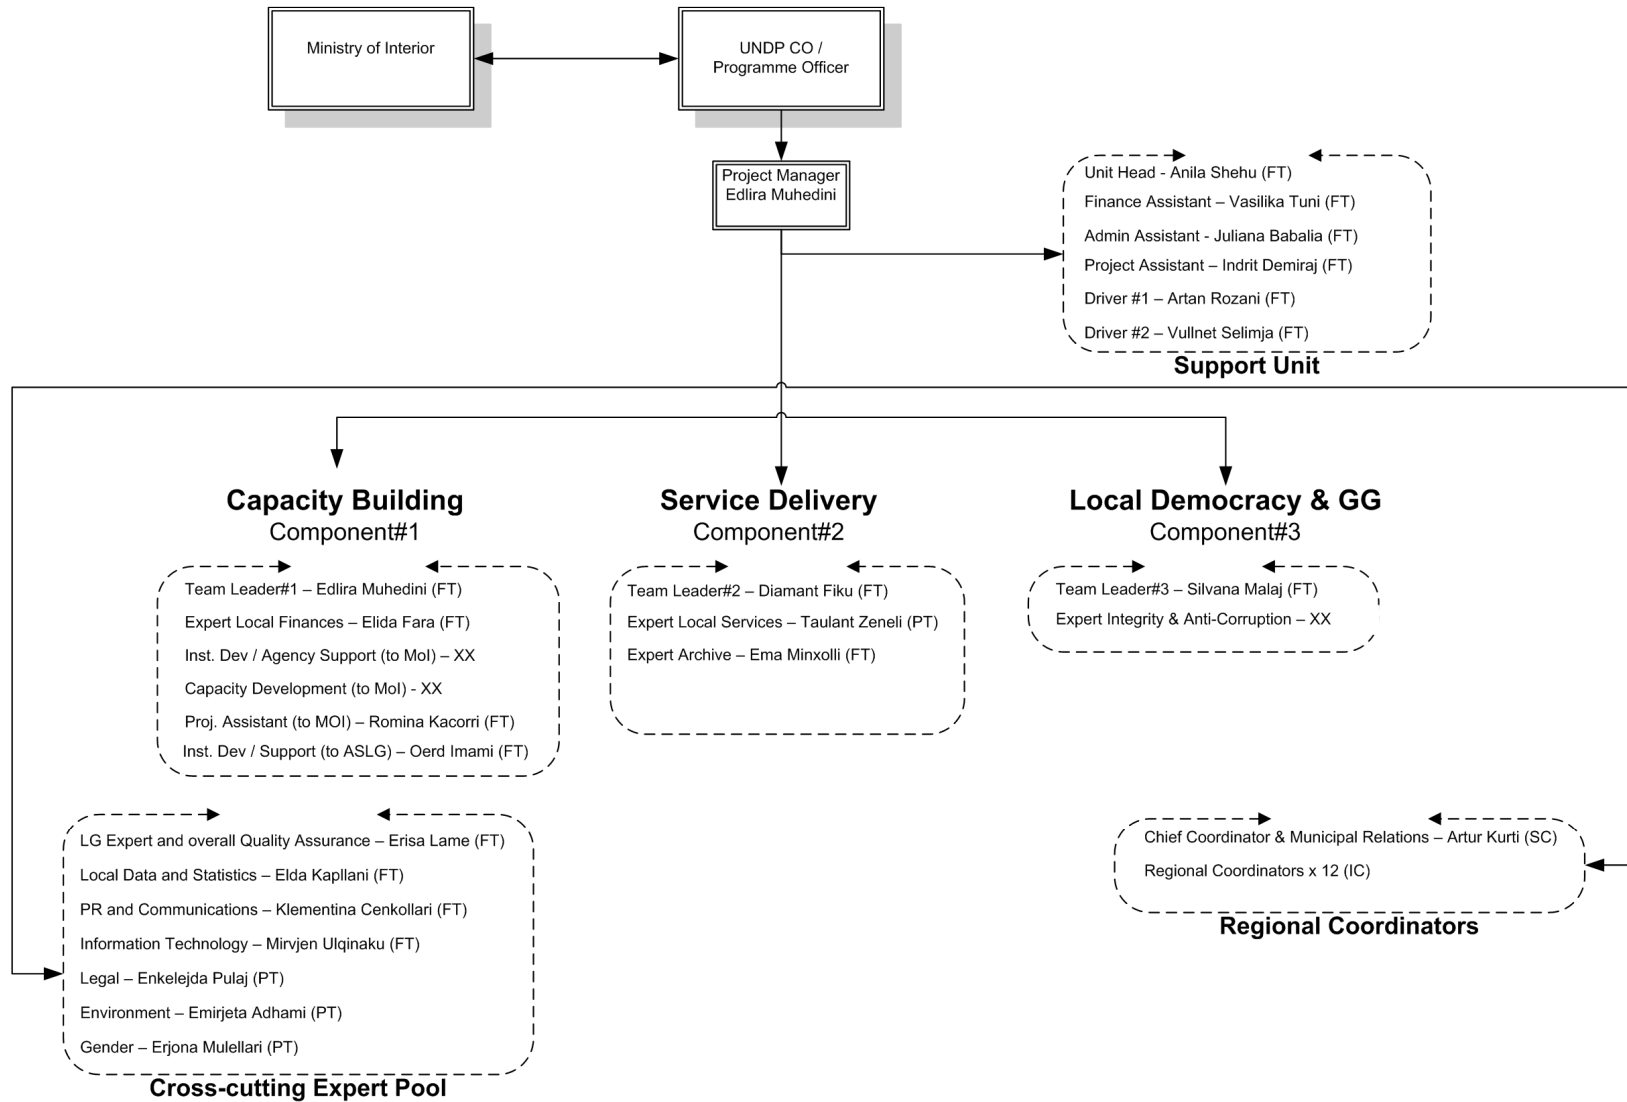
Ministry of Interior

UNDP CO / Programme Officer

Project Manager
Edlira Muhedini

Unit Head - Anila Shehu (FT)
Finance Assistant – Vasilika Tuni (FT)
Admin Assistant - Juliana Babalia (FT)
Project Assistant – Indrit Demiraj (FT)
Driver #1 – Artan Rozani (FT)
Driver #2 – Vullnet Selimja (FT)

Support Unit

Capacity Building
Component#1

Team Leader#1 – Edlira Muhedini (FT)
Expert Local Finances – Elida Fara (FT)
Inst. Dev / Agency Support (to MoI) – XX
Capacity Development (to MoI) - XX
Proj. Assistant (to MOI) – Romina Kacorri (FT)
Inst. Dev / Support (to ASLG) – Oerd Imami (FT)

Service Delivery
Component#2

Team Leader#2 – Diamant Fiku (FT)
Expert Local Services – Taulant Zeneli (PT)
Expert Archive – Ema Minxolli (FT)

Local Democracy & GG
Component#3

Team Leader#3 – Silvana Malaj (FT)
Expert Integrity & Anti-Corruption – XX

LG Expert and overall Quality Assurance – Erisa Lame (FT)
Local Data and Statistics – Elda Kapllani (FT)
PR and Communications – Klementina Cenkollari (FT)
Information Technology – Mirvjen Ulqinaku (FT)
Legal – Enkelejda Pulaj (PT)
Environment – Emirjeta Adhami (PT)
Gender – Erjona Mulellari (PT)

Cross-cutting Expert Pool

Chief Coordinator & Municipal Relations – Artur Kurti (SC)
Regional Coordinators x 12 (IC)

Regional Coordinators